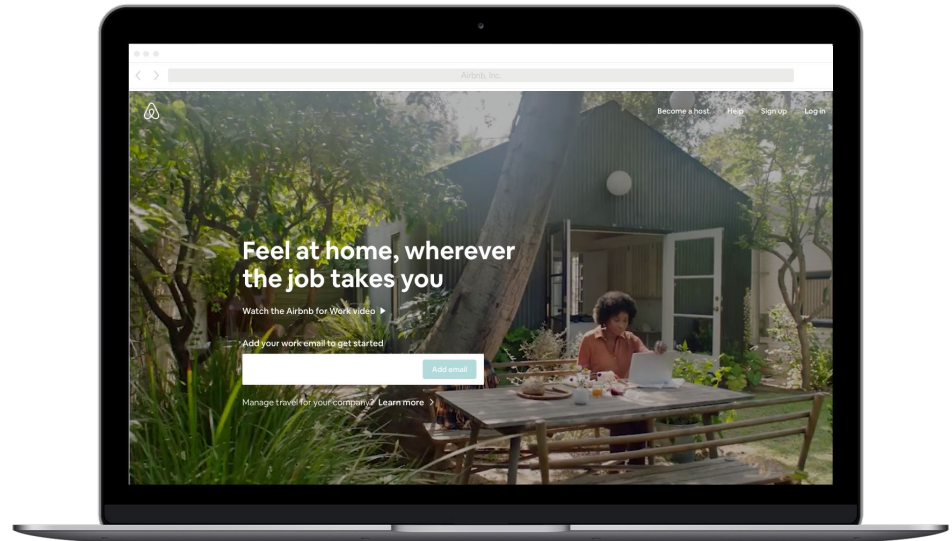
Airbnb, Inc.

Become a host Help Sign up Log in

Feel at home, wherever the job takes you

Watch the Airbnb for Work video ▶

Add your work email to get started

Add email

Manage travel for your company? Learn more ›